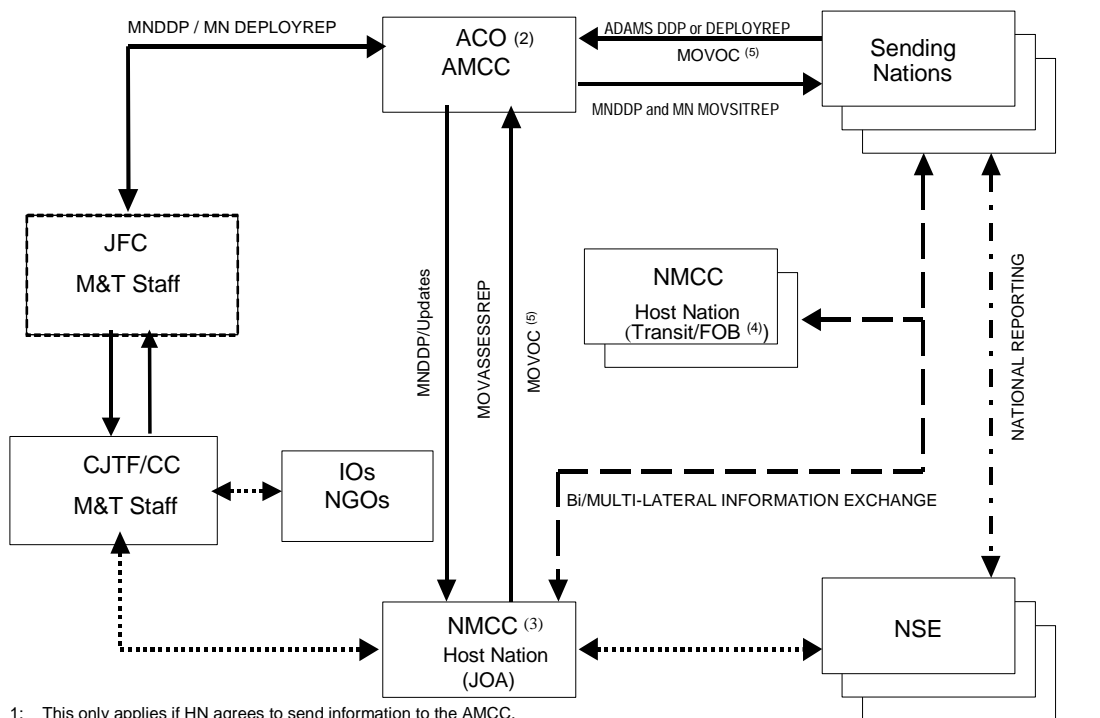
MNDDP / MN DEPLOYREP

ACO $^{(2)}$
AMCC

ADAMS DDP or DEPLOYREP

MOVOC $^{(5)}$

Sending Nations

MNDDP and MN MOVSITREP

JFC
M&T Staff

MNDDP/Updates

MOVASSESSREP

MOVOC $^{(5)}$

NMCC
Host Nation
(Transit/FOB $^{(4)}$)

NATIONAL REPORTING

CJTF/CC
M&T Staff

IOs
NGOs

Bi/MULTI-LATERAL INFORMATION EXCHANGE

NMCC $^{(3)}$
Host Nation
(JOA)

NSE

1: This only applies if HN agrees to send information to the AMCC.